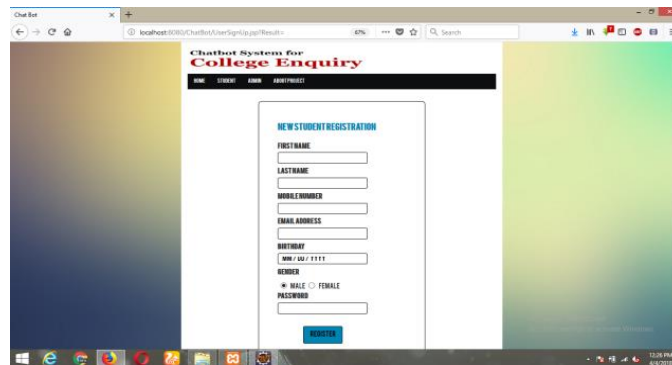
Chat Bot

localhost:8080/ChatBot/UserSignUp.jsp?Result=

67%

Search

Chatbot System for
College Enquiry

HOME STUDENT ADMIN ABOUT PROJECT

NEW STUDENT REGISTRATION

FIRST NAME

LAST NAME

MOBILE NUMBER

EMAIL ADDRESS

BIRTHDAY

MM / DD / YYYY

GENDER

MALE FEMALE

PASSWORD

REGISTER

12:26 PM
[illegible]